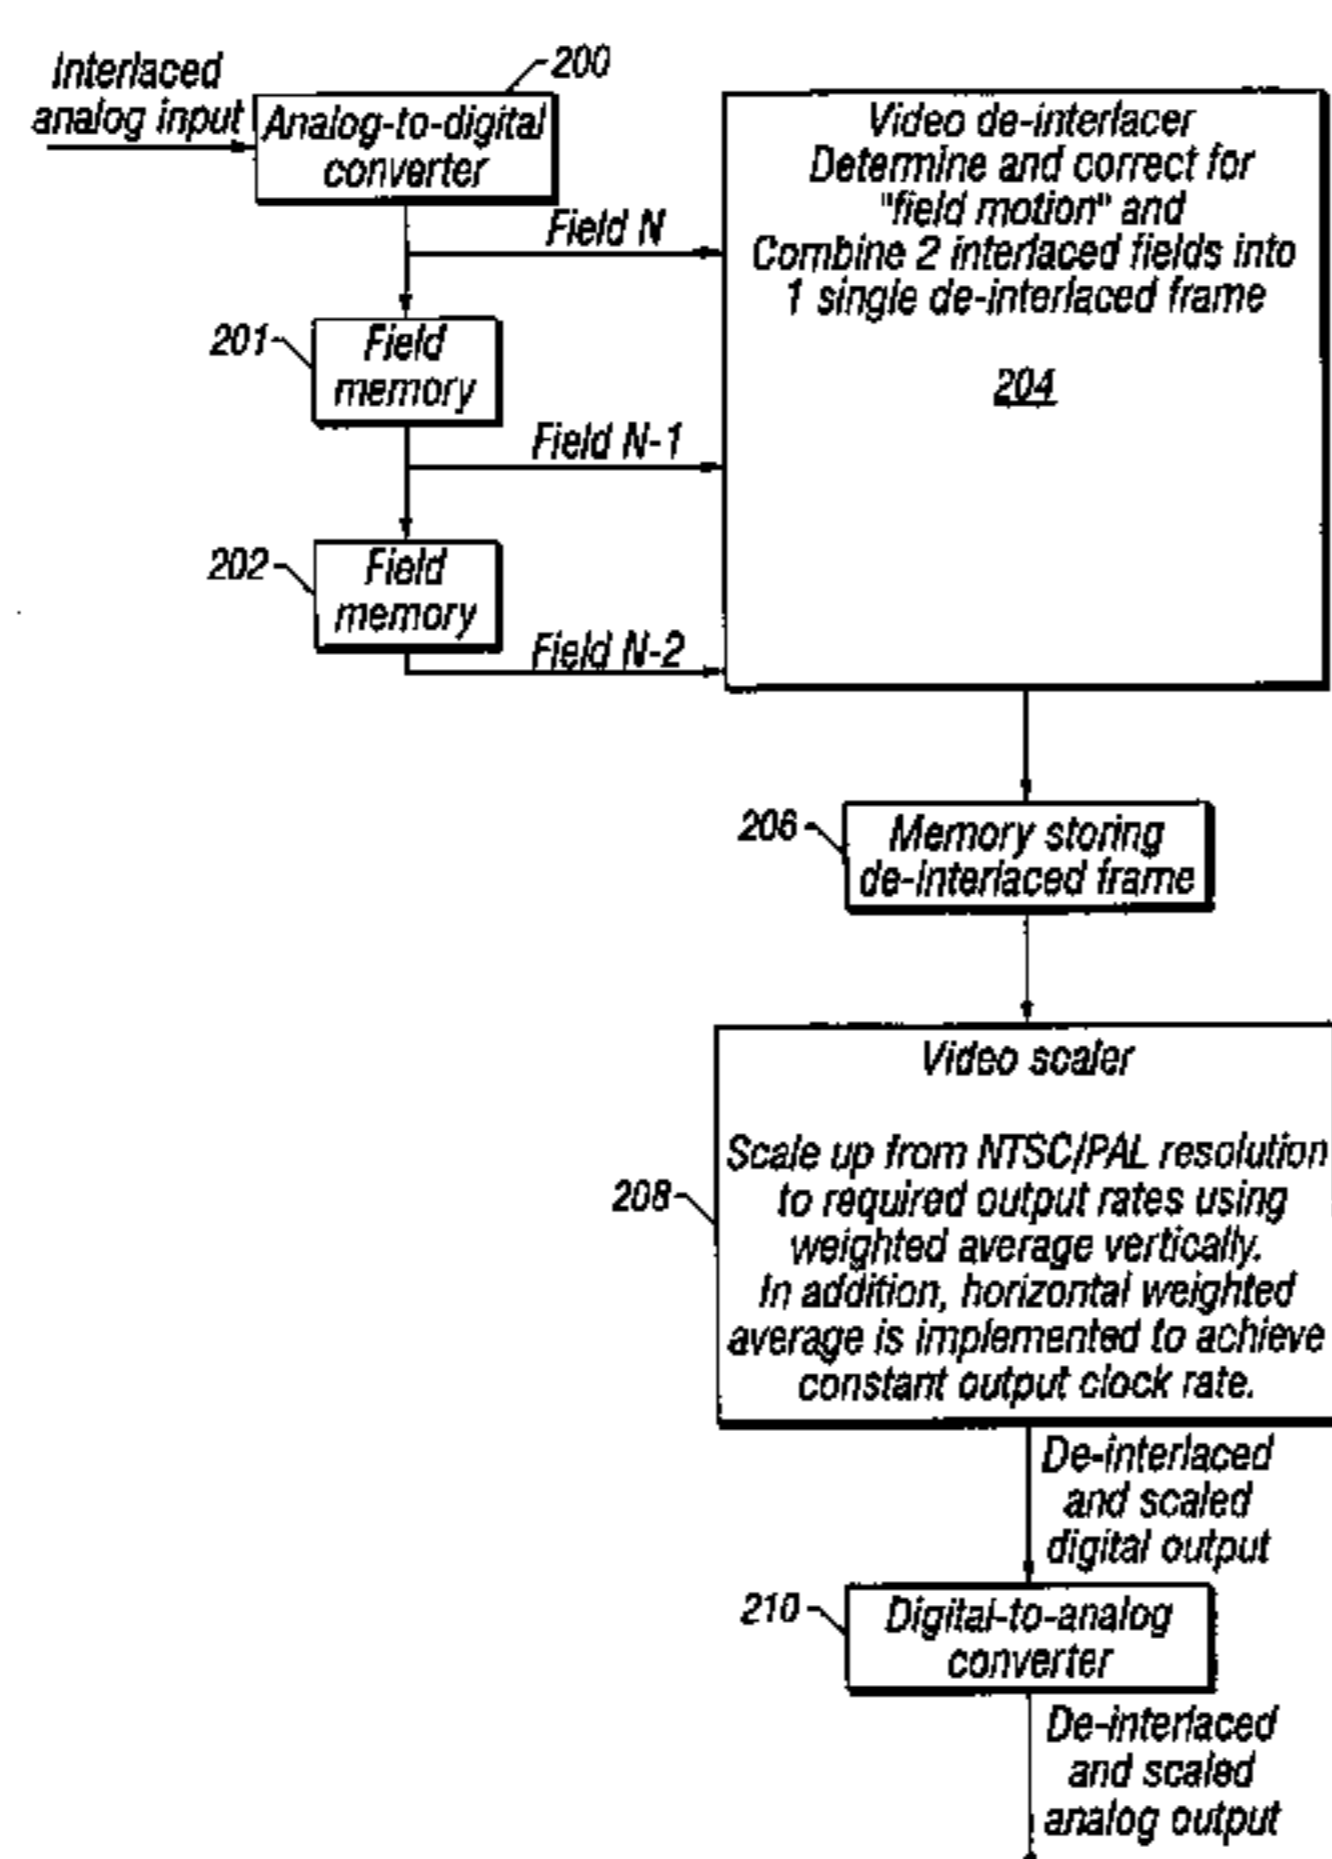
Interlaced analog input

200

Analog-to-digital converter

Field N

201

Field memory

Field N-1

202

Field memory

Field N-2

Video de-interlacer
Determine and correct for "field motion" and
Combine 2 interlaced fields into 1 single de-interlaced frame

204

206

Memory storing de-interlaced frame

208

Video scaler

Scale up from NTSC/PAL resolution to required output rates using weighted average vertically.
In addition, horizontal weighted average is implemented to achieve constant output clock rate.

De-interlaced and scaled digital output

210

Digital-to-analog converter

De-interlaced and scaled analog output